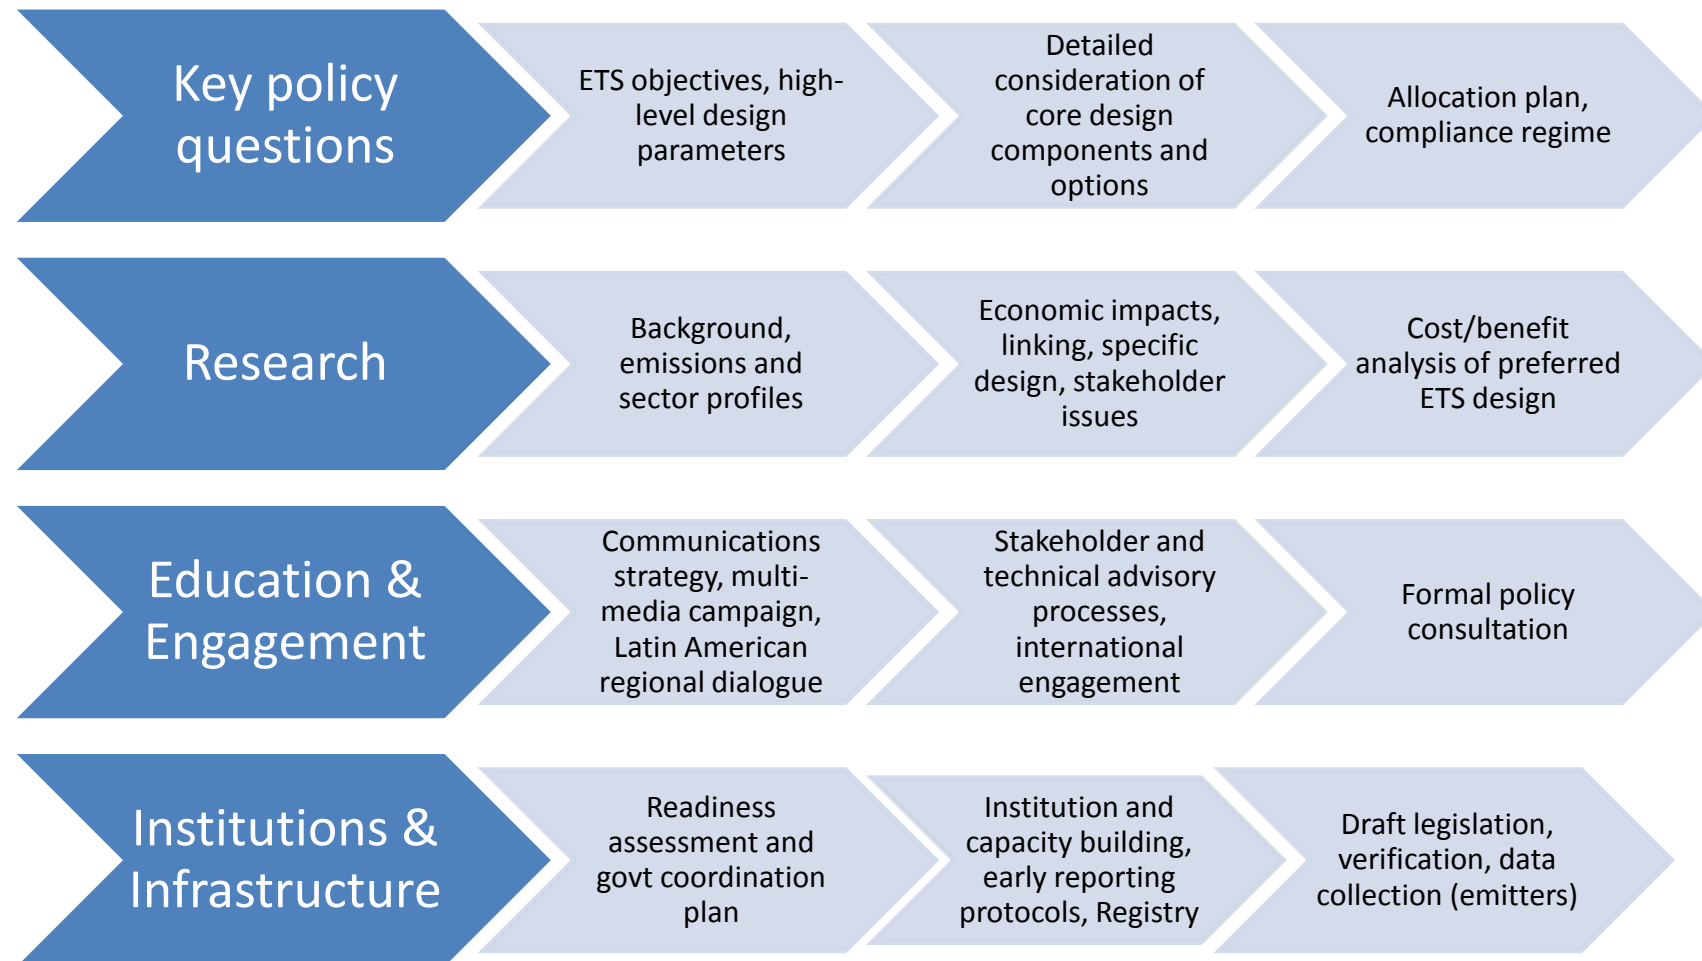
Key policy questions

ETS objectives, high-level design parameters

Detailed consideration of core design components and options

Allocation plan, compliance regime

Research

Background, emissions and sector profiles

Economic impacts, linking, specific design, stakeholder issues

Cost/benefit analysis of preferred ETS design

Education & Engagement

Communications strategy, multi-media campaign, Latin American regional dialogue

Stakeholder and technical advisory processes, international engagement

Formal policy consultation

Institutions & Infrastructure

Readiness assessment and govt coordination plan

Institution and capacity building, early reporting protocols, Registry

Draft legislation, verification, data collection (emitters)